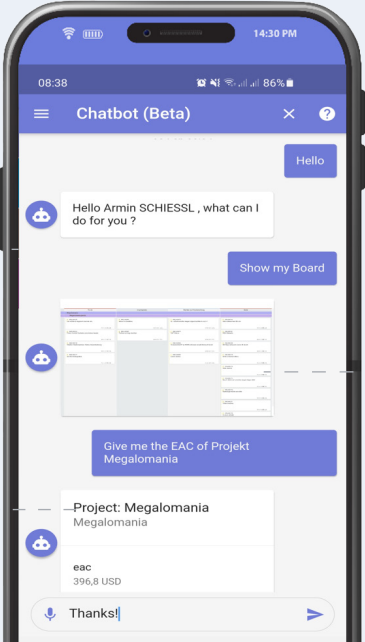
14:30 PM

08:38

86%

Chatbot (Beta)

Hello

Hello Armin SCHIESSL , what can I do for you ?

Show my Board

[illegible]

Give me the EAC of Projekt Megalomania

Project: Megalomania
Megalomania

eac
396,8 USD

Thanks!